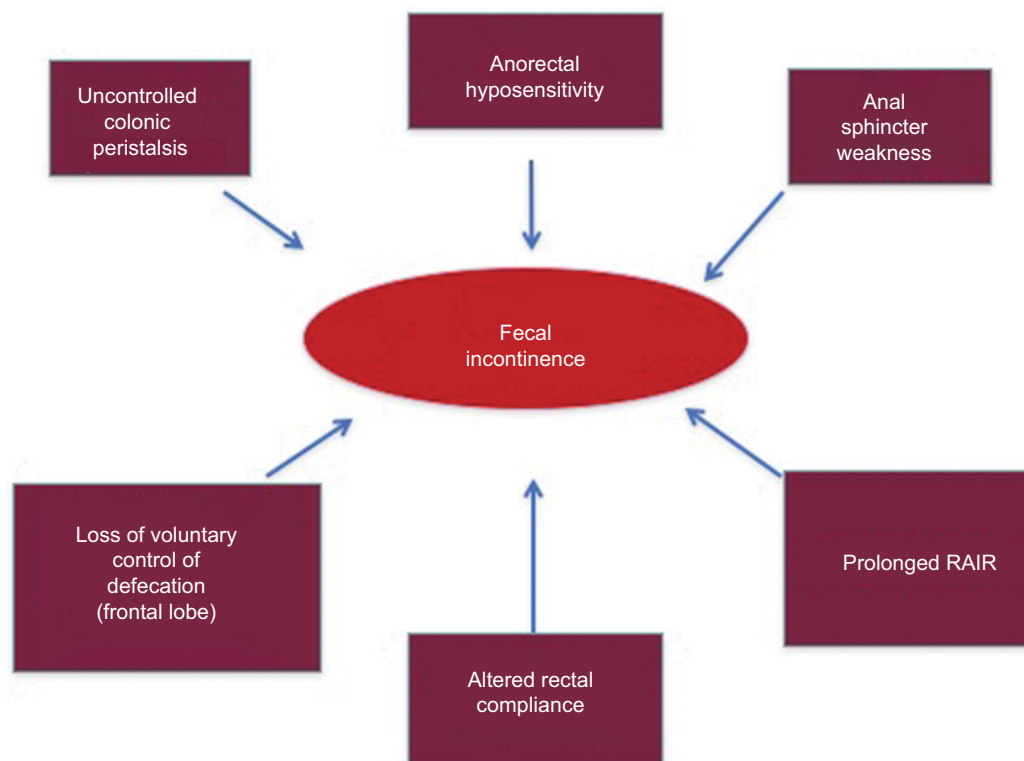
Uncontrolled colonic peristalsis

Anorectal hyposensitivity

Anal sphincter weakness

Fecal incontinence

Loss of voluntary control of defecation (frontal lobe)

Prolonged RAIR

Altered rectal compliance